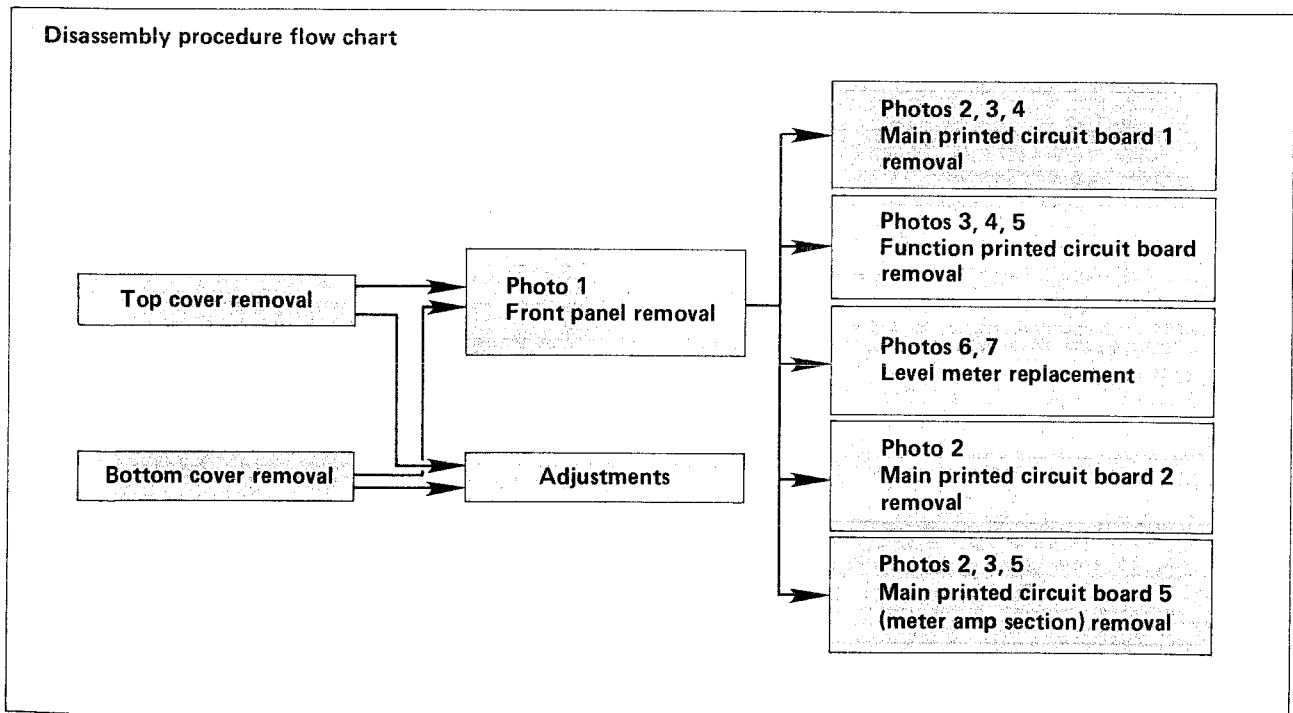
Disassembly procedure flow chart

Top cover removal

Bottom cover removal

Photo 1
Front panel removal

Adjustments

Photos 2, 3, 4
Main printed circuit board 1 removal

Photos 3, 4, 5
Function printed circuit board removal

Photos 6, 7
Level meter replacement

Photo 2
Main printed circuit board 2 removal

Photos 2, 3, 5
Main printed circuit board 5 (meter amp section) removal